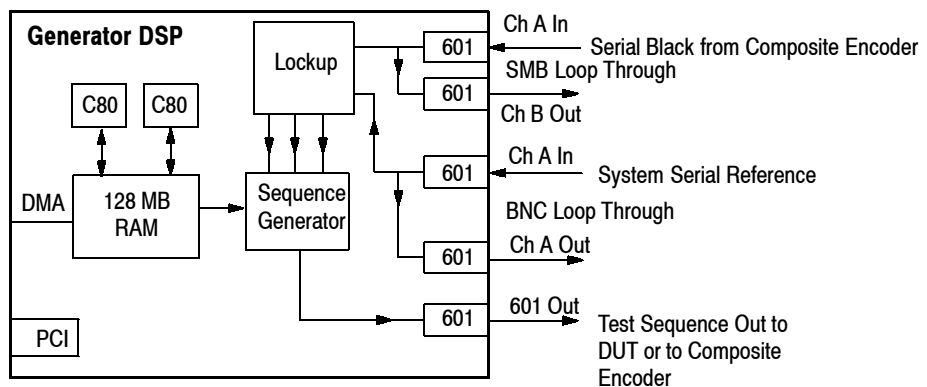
Generator DSP

Lockup

C80

C80

DMA

128 MB RAM

Sequence Generator

PCI

601

601

601

601

601

Ch A In

Serial Black from Composite Encoder

SMB Loop Through

Ch B Out

Ch A In

System Serial Reference

BNC Loop Through

Ch A Out

601 Out

Test Sequence Out to DUT or to Composite Encoder